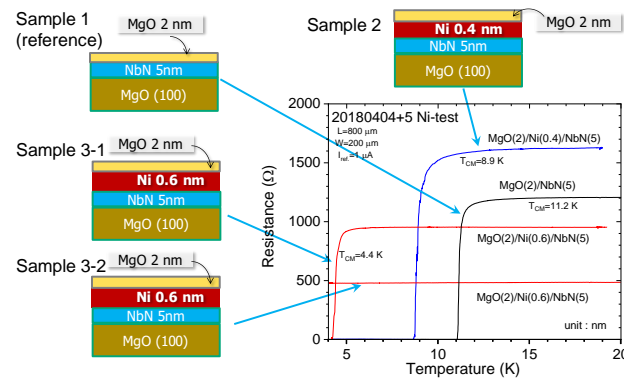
Sample 1
(reference)

MgO 2 nm
NbN 5nm
MgO (100)

Sample 2

MgO 2 nm
Ni 0.4 nm
NbN 5nm
MgO (100)

Sample 3-1

MgO 2 nm
Ni 0.6 nm
NbN 5nm
MgO (100)

Sample 3-2

MgO 2 nm
Ni 0.6 nm
NbN 5nm
MgO (100)

20180404+5 Ni-test
L=800 μm
W=200 μm
$I_{ref}$=1 μA

MgO(2)/Ni(0.4)/NbN(5)
$T_{CM}$=8.9 K
MgO(2)/NbN(5)
$T_{CM}$=11.2 K
MgO(2)/Ni(0.6)/NbN(5)
$T_{CM}$=4.4 K
MgO(2)/Ni(0.6)/NbN(5)
unit : nm

Resistance (Ω)
2000
1500
1000
500
0
5
10
15
20
Temperature (K)